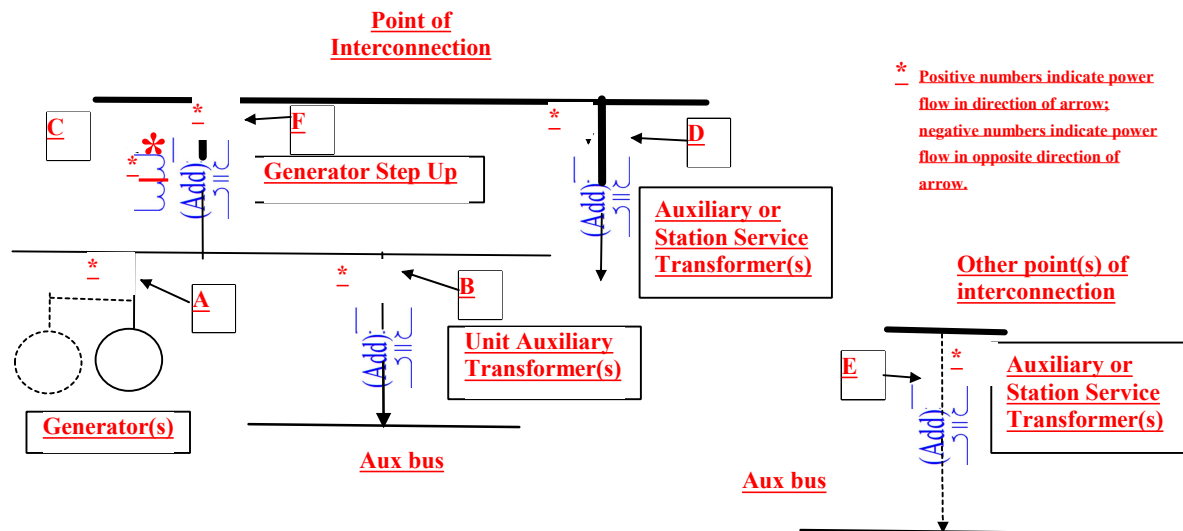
Point of Interconnection

* Positive numbers indicate power flow in direction of arrow; negative numbers indicate power flow in opposite direction of arrow.

C

*

F

*

D

*

*

(Add)

Generator Step Up

(Add)

Auxiliary or Station Service Transformer(s)

*

A

*

B

Other point(s) of interconnection

(Add)

Unit Auxiliary Transformer(s)

E

*

Auxiliary or Station Service Transformer(s)

(Add)

Generator(s)

Aux bus

Aux bus